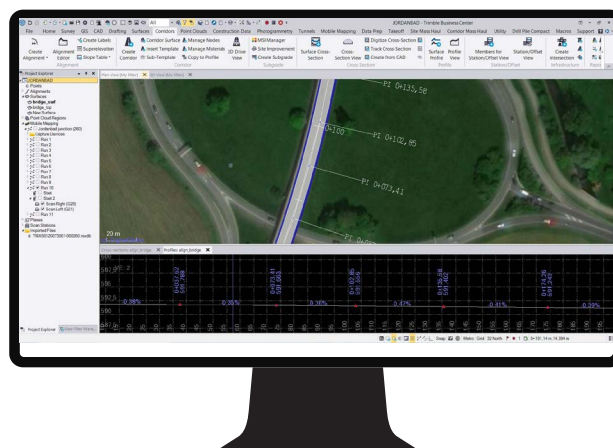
JORDANBAD - Trimble Business Center

File Home Survey GIS CAD Drafting Surfaces Corridor Point Clouds Construction Data Photogrammetry Tunnels Mobile Mapping Data Prep Takeoff Site Mass Haul Corridor Mass Haul Utility Drill File Compact Macros Support

Create Alignment Alignment Editor Create Labels Superelevation Slope Table Alignment Create Corridor Corridor Surface Insert Template Sub-Template Manage Nodes Manage Materials Copy to Profile 3D Drive View Corridor MSIManager Site Improvement Create Subgrade Subgrade Surface Cross-Section Cross-Section View Digitize Cross-Section Track Cross-Section Create from CAD Cross Section Surface Profile Profile View Profile Members for Station/Offset View Station/Offset View Station/Offset Create Intersection Infrastructure

Project Explorer
JORDANBAD
Points
Alignments
Surfaces
bridge_surf
bridge_top
New Surface
Point Cloud Regions
Mobile Mapping
Jordanbad junction (360)
Run 1
Run 2
Run 3
Run 4
Run 5
Run 6
Run 7
Run 8
Run 9
Run 10
Start
Start 2
Scan Right (329)
Scan Left (321)
Run 11
Planes
Scan Stations
Imported Files

Project Explorer View Filter Mana...

Plan View
3D View

PI 0+135,58
0+100
PI 0+102,85
PI 0+073,41
PI 0+

20 m

Cross-sections align_bridge
Profile: align_bridge

0+072,02
591,685
0+073,41
591,693
0+101,85
591,693
0+135,58
591,693
0+174,76
591,243

0.98%
0.35%
0.10%
0.47%
0.81%
0.39%

590
590
590

Metric Grid 32 North